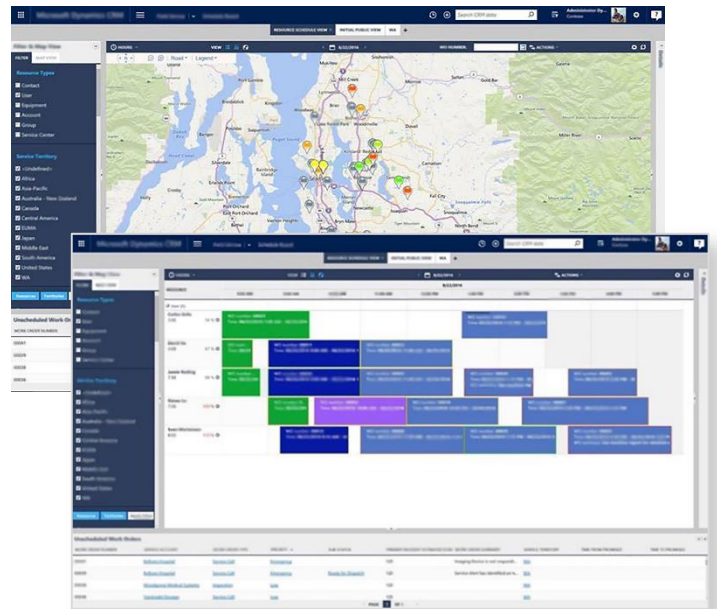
Microsoft Dynamics CRM

Search CRM data

Administrator

RESOURCE SCHEDULE VIEW | INITIAL PUBLIC VIEW | WA

Filter & Map View

FILTER

HOURS

VIEW

8/22/2016

WO NUMBER

ACTIONS

Road

Legend

Resource Types

Contact

User

Equipment

Account

Group

Service Center

Service Territory

<Undefined>

Africa

Asia-Pacific

Australia - New Zealand

Canada

Central America

EUMA

Japan

Middle East

South America

United States

WA

Resources

Territories

Unscheduled Work Orders

WORK ORDER NUMBER

00041

00039

00038

00036

Everett

Snohomish

Kirkland

Redmond

Bellevue

Seattle

Renton

Kent

Auburn

Tacoma

Bremerton

Bainbridge Island

Port Orchard

Gig Harbor

Issaquah

Fall City

Snoqualmie Pass

North Bend

Silverdale

Poulsbo

Microsoft Dynamics CRM

Search CRM data

RESOURCE SCHEDULE VIEW | INITIAL PUBLIC VIEW | WA

Filter & Map View

HOURS

VIEW

8/22/2016

ACTIONS

RESOURCE

Resource Types

Service Territory

Resources

Territories

Carlos Grilo

David So

Jamie Reding

Renee Lo

Sean Mortensen

WO number

Unscheduled Work Orders

WORK ORDER NUMBER

SERVICE ACCOUNT

PRIORITY

SUB STATUS

SERVICE TERRITORY

00041

Fabrikam Hospital

Service Call

WA

00039

Bellows College

Ready for Dispatch

00038

Woodgrove Medical Systems

00036

Contoso Pharmaceuticals

PAGE 1